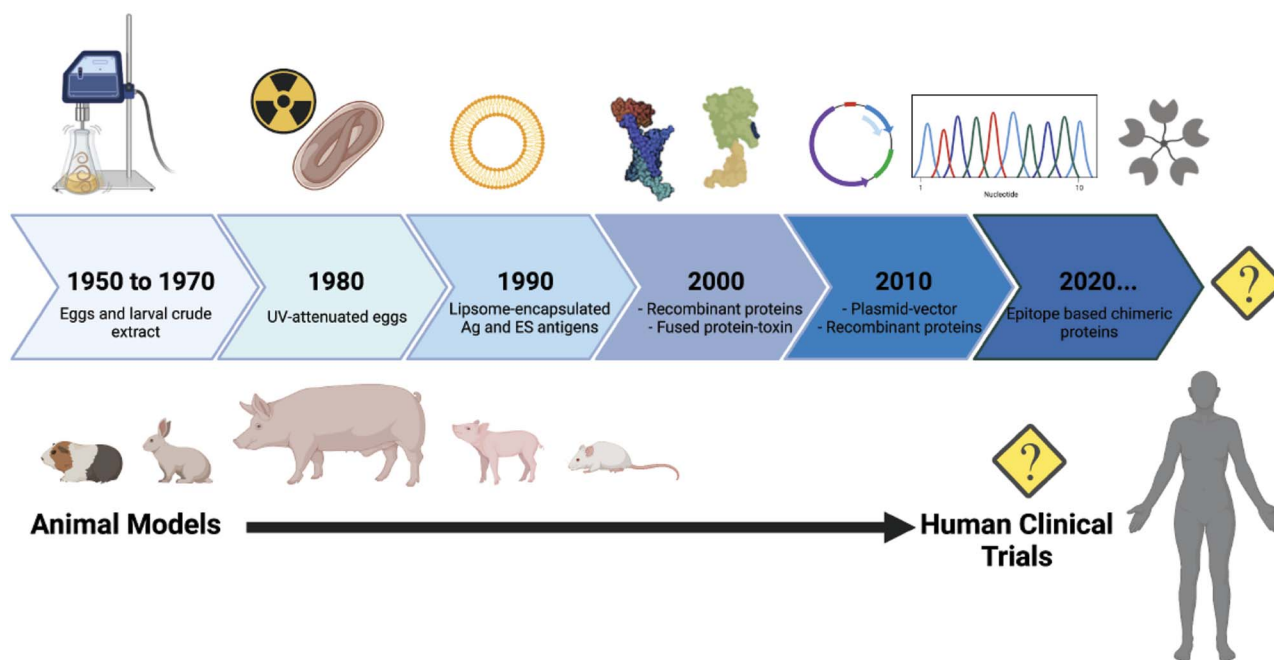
1
Nucleotide
10

1950 to 1970
Eggs and larval crude extract

1980
UV-attenuated eggs

1990
Lipsome-encapsulated Ag and ES antigens

2000
- Recombinant proteins
- Fused protein-toxin

2010
- Plasmid-vector
- Recombinant proteins

2020...
Epitope based chimeric proteins

?

?

Animal Models

Human Clinical Trials